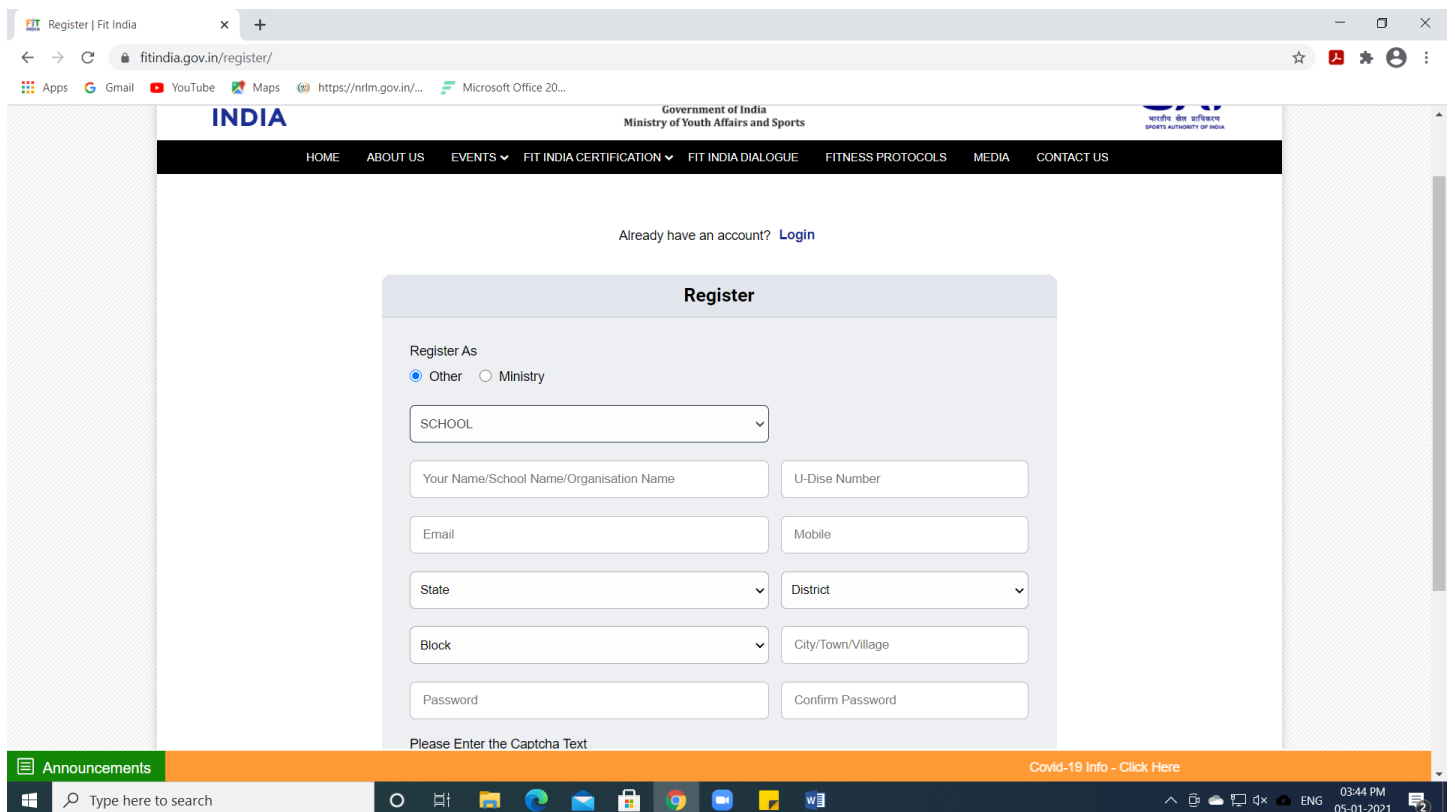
Register | Fit India

fitindia.gov.in/register/

Apps Gmail YouTube Maps https://nrlm.gov.in/... Microsoft Office 20...

INDIA

Government of India
Ministry of Youth Affairs and Sports

भारतीय खेल प्राधिकरण
SPORTS AUTHORITY OF INDIA

HOME ABOUT US EVENTS FIT INDIA CERTIFICATION FIT INDIA DIALOGUE FITNESS PROTOCOLS MEDIA CONTACT US

Already have an account? Login

Register

Register As

Other Ministry

SCHOOL

Your Name/School Name/Organisation Name

U-Dise Number

Email

Mobile

State

District

Block

City/Town/Village

Password

Confirm Password

Please Enter the Captcha Text

Announcements

Covid-19 Info - Click Here

Type here to search

ENG 03:44 PM 05-01-2021